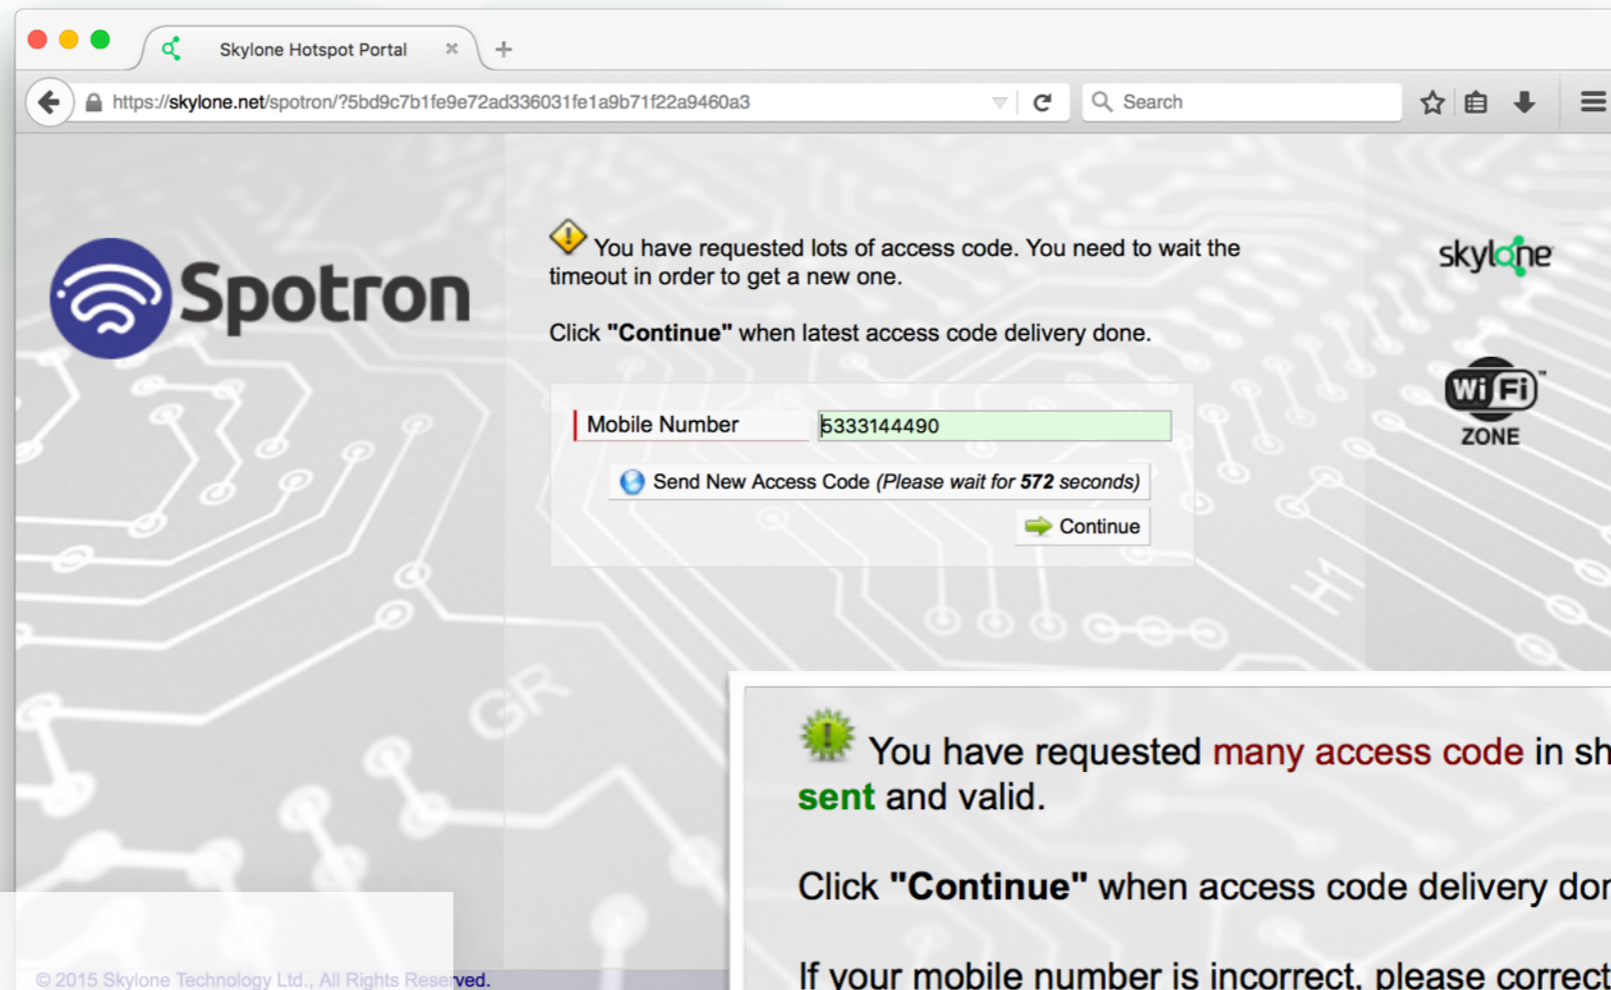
Skylone Hotspot Portal ×

https://skylone.net/spotron/?5bd9c7b1fe9e72ad336031fe1a9b71f22a9460a3

Search

Spotron

You have requested lots of access code. You need to wait the timeout in order to get a new one.

Click **"Continue"** when latest access code delivery done.

skylone

Wi Fi ZONE

Mobile Number 5333144490

Send New Access Code *(Please wait for* ***572*** *seconds)*

Continue

You have requested many access code in sh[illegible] sent and valid.

Click **"Continue"** when access code delivery do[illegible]

If your mobile number is incorrect, please correct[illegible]

© 2015 Skylone Technology Ltd., All Rights Reserved.